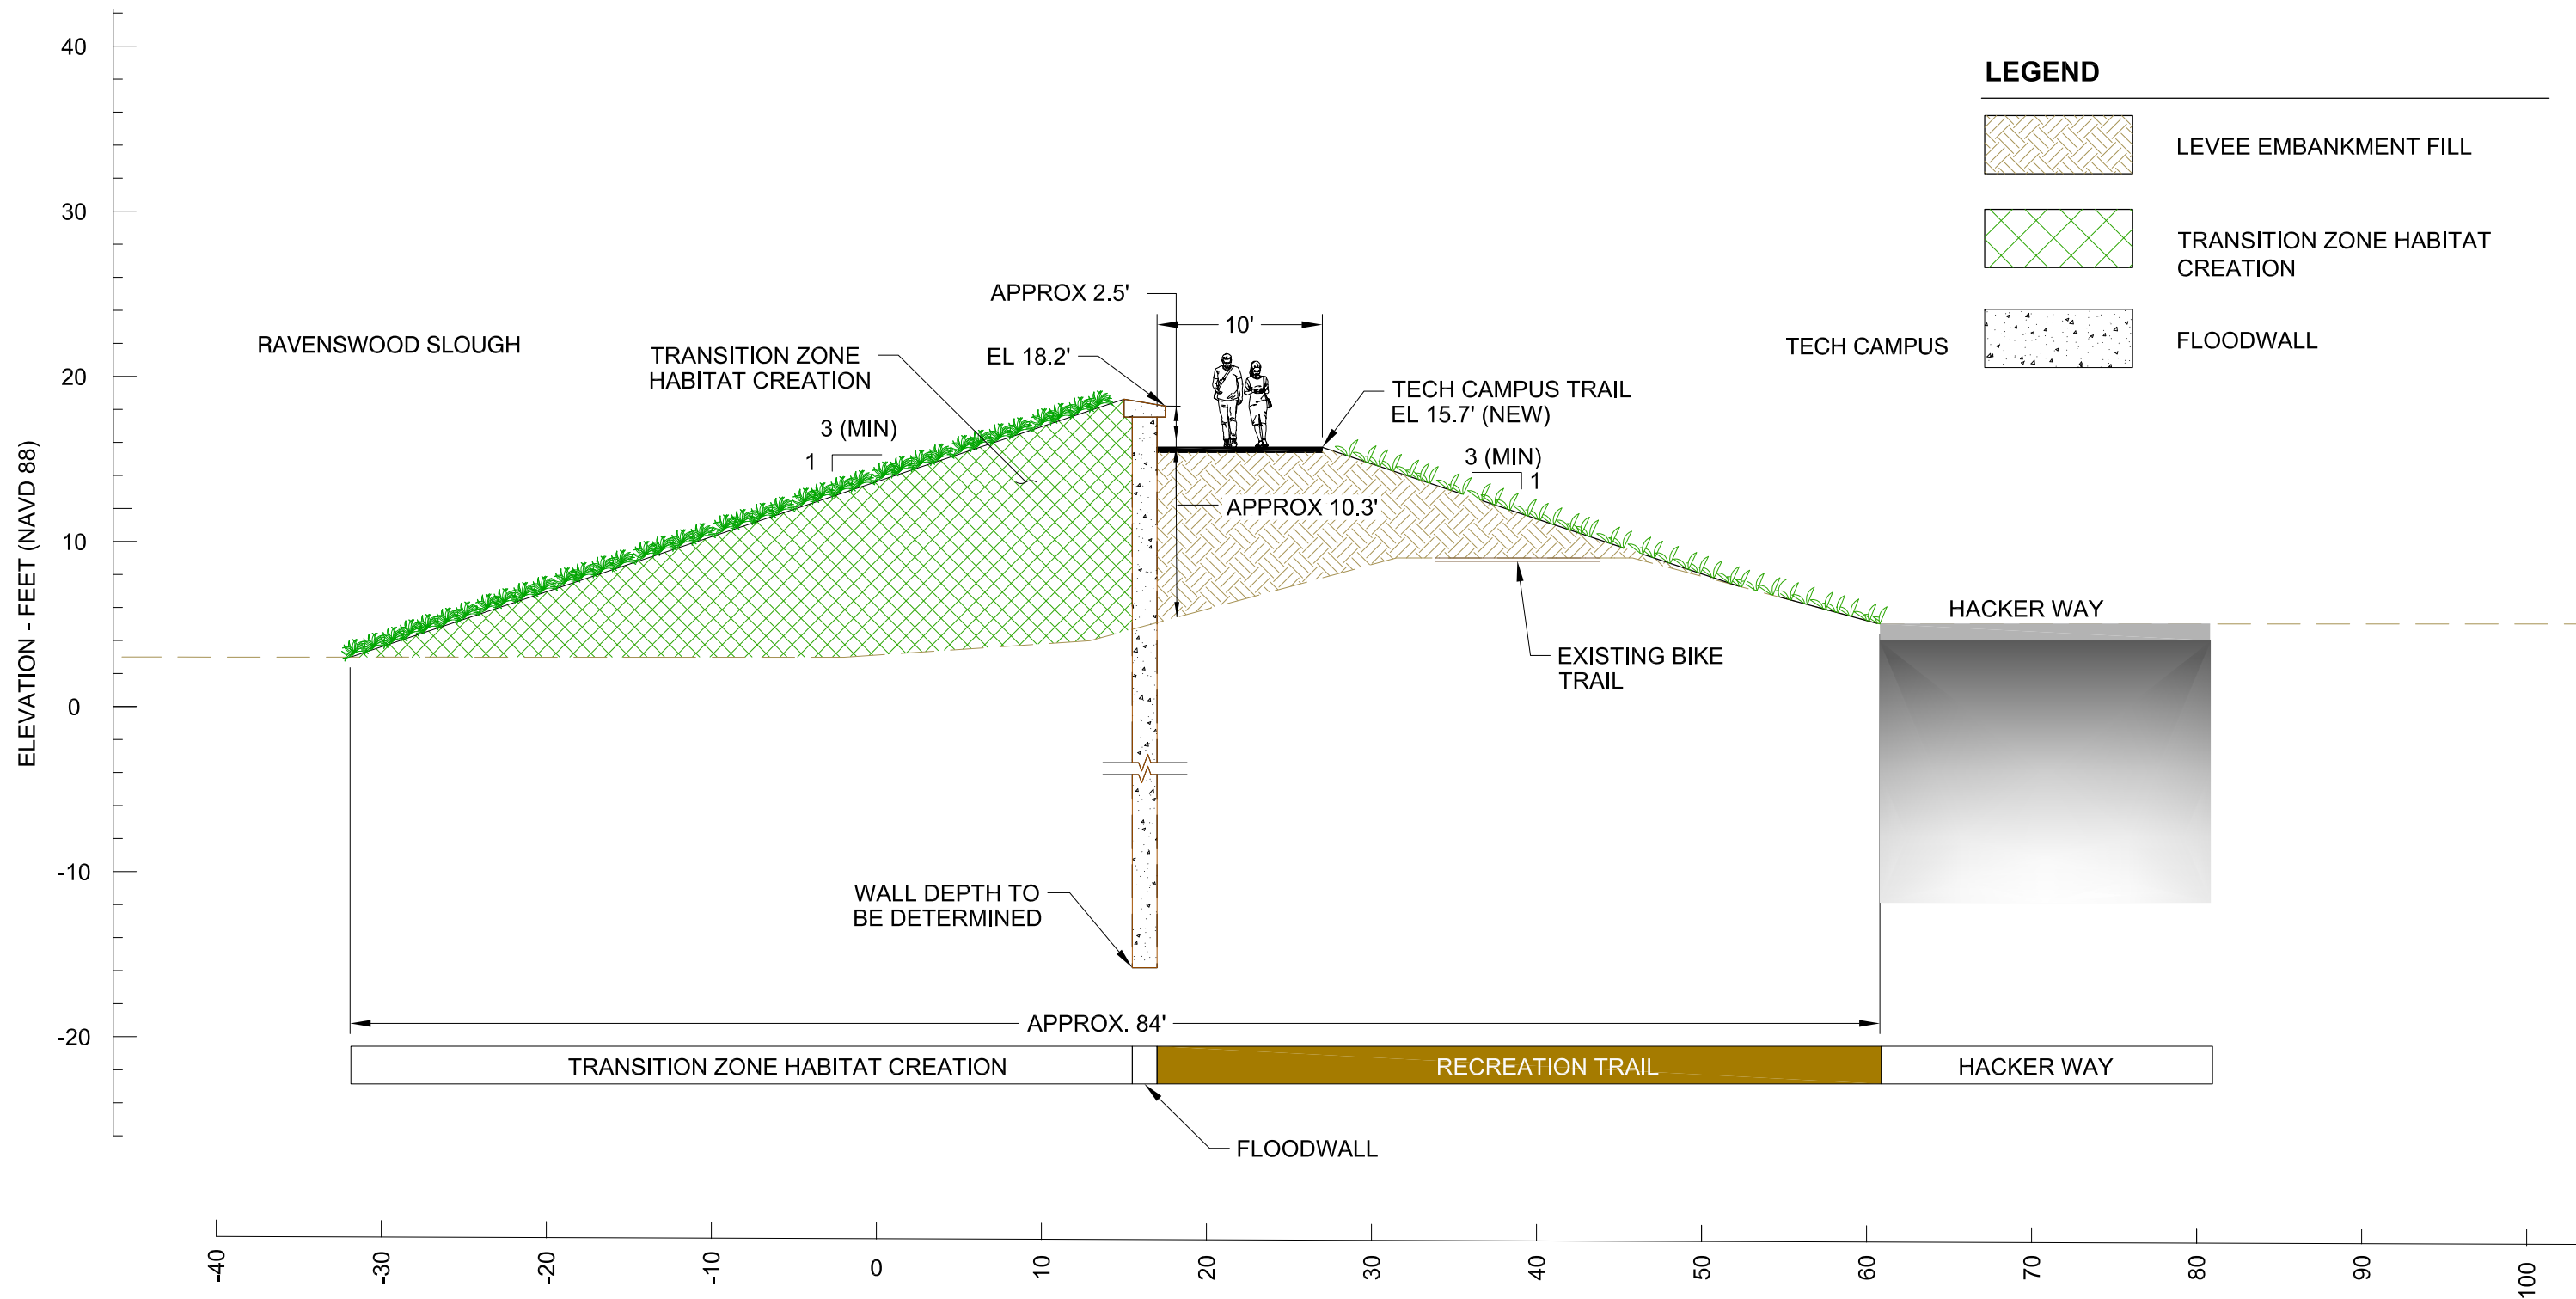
40
30
20
10
0
-10
-20

ELEVATION - FEET (NAVD 88)

LEGEND
LEVEE EMBANKMENT FILL
TRANSITION ZONE HABITAT CREATION
FLOODWALL

APPROX 2.5'
10'
EL 18.2'
RAVENSWOOD SLOUGH
TRANSITION ZONE HABITAT CREATION
3 (MIN)
1
TECH CAMPUS
TECH CAMPUS TRAIL EL 15.7' (NEW)
3 (MIN)
1
APPROX 10.3'
HACKER WAY
EXISTING BIKE TRAIL
WALL DEPTH TO BE DETERMINED
APPROX. 84'

| TRANSITION ZONE HABITAT CREATION | | RECREATION TRAIL | HACKER WAY |
|---|---|---|---|

FLOODWALL

-40
-30
-20
-10
0
10
20
30
40
50
60
70
80
90
100